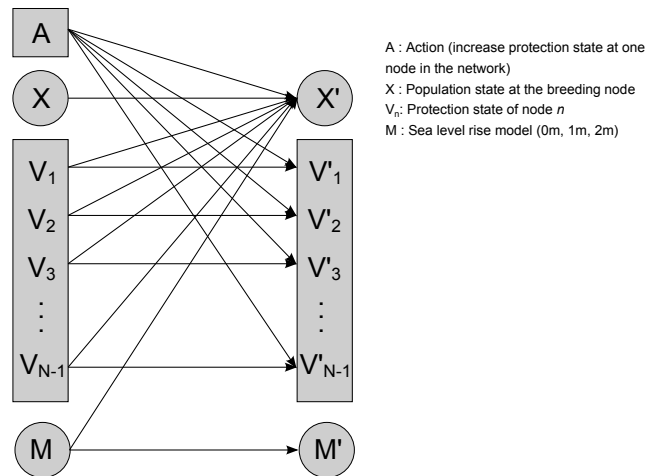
A

X

$V_1$
$V_2$
$V_3$
⋮
$V_{N-1}$

M

X'

$V'_1$
$V'_2$
$V'_3$
⋮
$V'_{N-1}$

M'

A : Action (increase protection state at one node in the network)
X : Population state at the breeding node
$V_n$: Protection state of node *n*
M : Sea level rise model (0m, 1m, 2m)